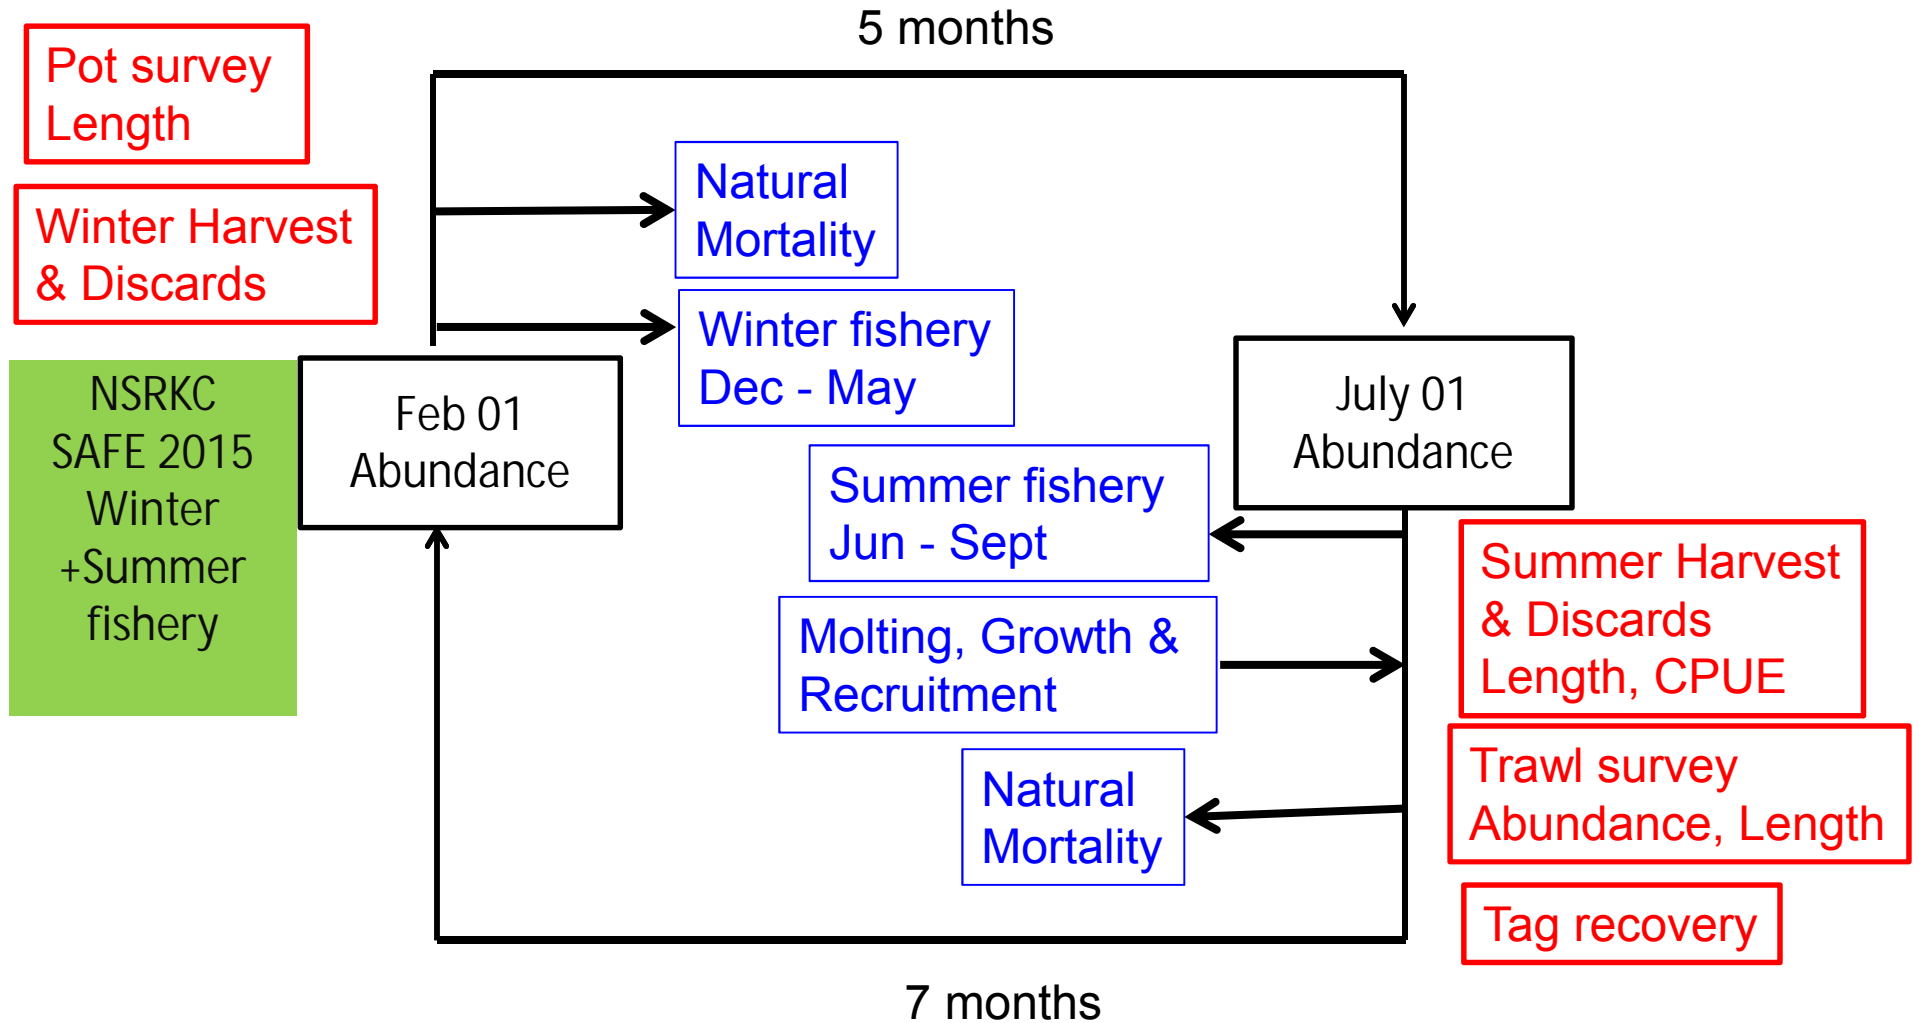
Pot survey
Length

Winter Harvest
& Discards

NSRKC
SAFE 2015
Winter
+Summer
fishery

5 months

Feb 01
Abundance

Natural
Mortality

Winter fishery
Dec - May

Summer fishery
Jun - Sept

Molting, Growth &
Recruitment

Natural
Mortality

July 01
Abundance

Summer Harvest
& Discards
Length, CPUE

Trawl survey
Abundance, Length

Tag recovery

7 months